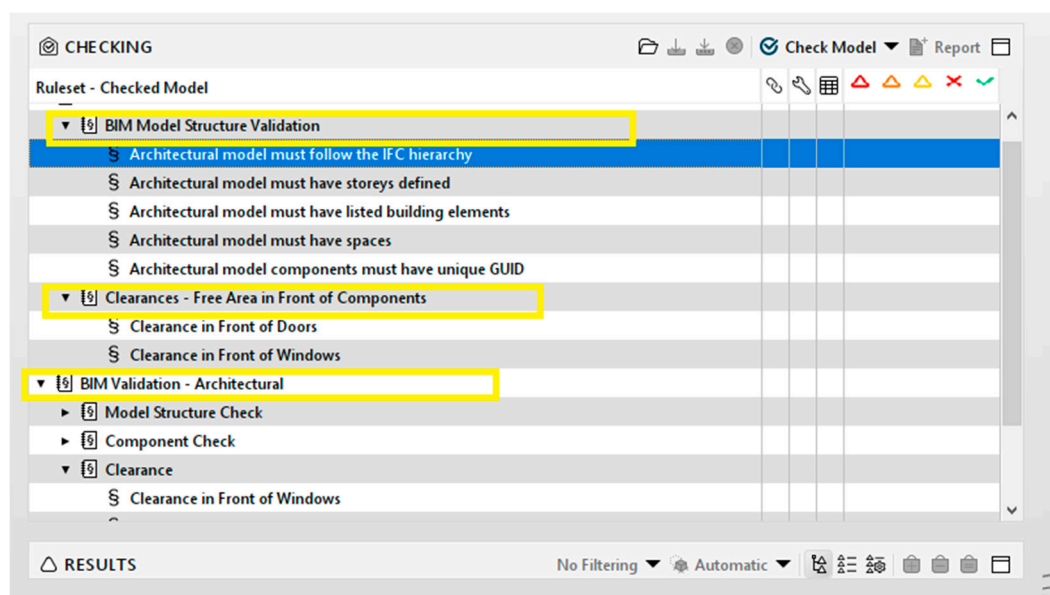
CHECKING

Check Model

Report

Ruleset - Checked Model

BIM Model Structure Validation

§ Architectural model must follow the IFC hierarchy

§ Architectural model must have storeys defined

§ Architectural model must have listed building elements

§ Architectural model must have spaces

§ Architectural model components must have unique GUID

Clearances - Free Area in Front of Components

§ Clearance in Front of Doors

§ Clearance in Front of Windows

BIM Validation - Architectural

Model Structure Check

Component Check

Clearance

§ Clearance in Front of Windows

RESULTS

No Filtering

Automatic